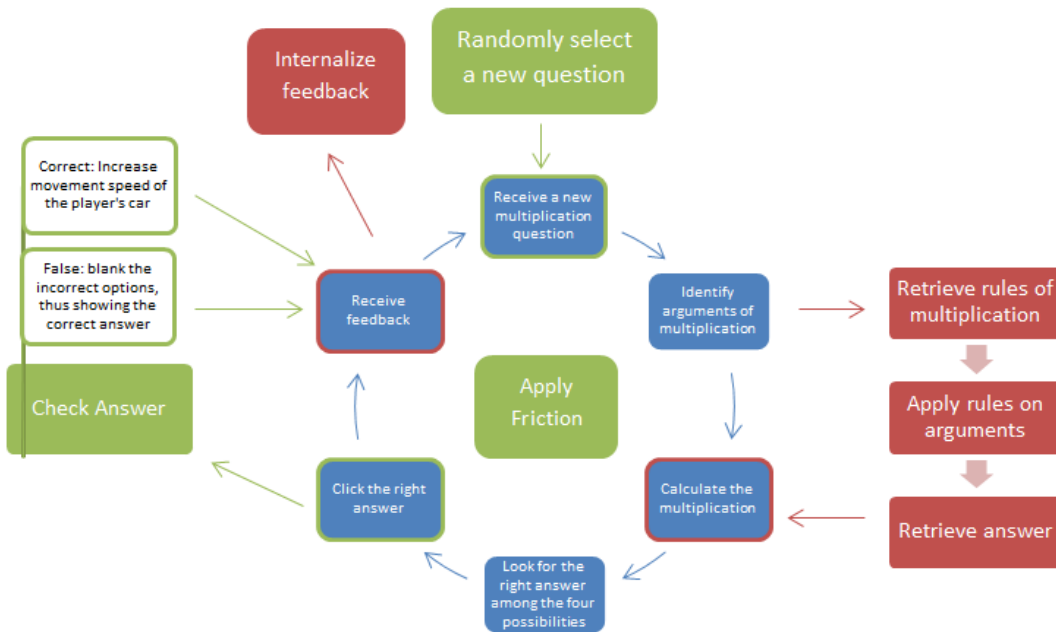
Internalize feedback

Randomly select a new question

Correct: Increase movement speed of the player's car

False: blank the incorrect options, thus showing the correct answer

Check Answer

Receive a new multiplication question

Receive feedback

Identify arguments of multiplication

Retrieve rules of multiplication

Apply rules on arguments

Retrieve answer

Apply Friction

Click the right answer

Calculate the multiplication

Look for the right answer among the four possibilities